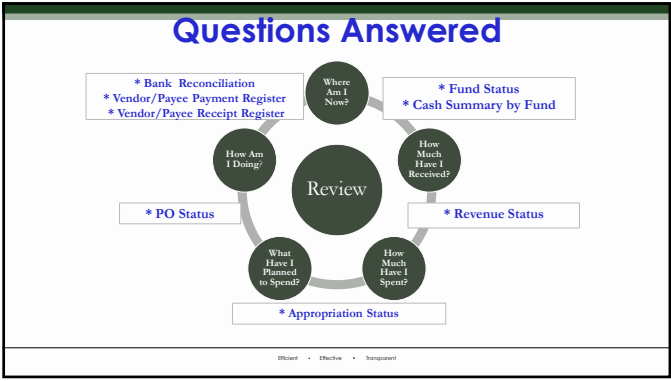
Questions Answered

* Bank Reconciliation
* Vendor/Payee Payment Register
* Vendor/Payee Receipt Register

Where Am I Now?

* Fund Status
* Cash Summary by Fund

How Am I Doing?

Review

How Much Have I Received?

* PO Status

* Revenue Status

What Have I Planned to Spend?

How Much Have I Spent?

* Appropriation Status

Efficient • Effective • Transparent